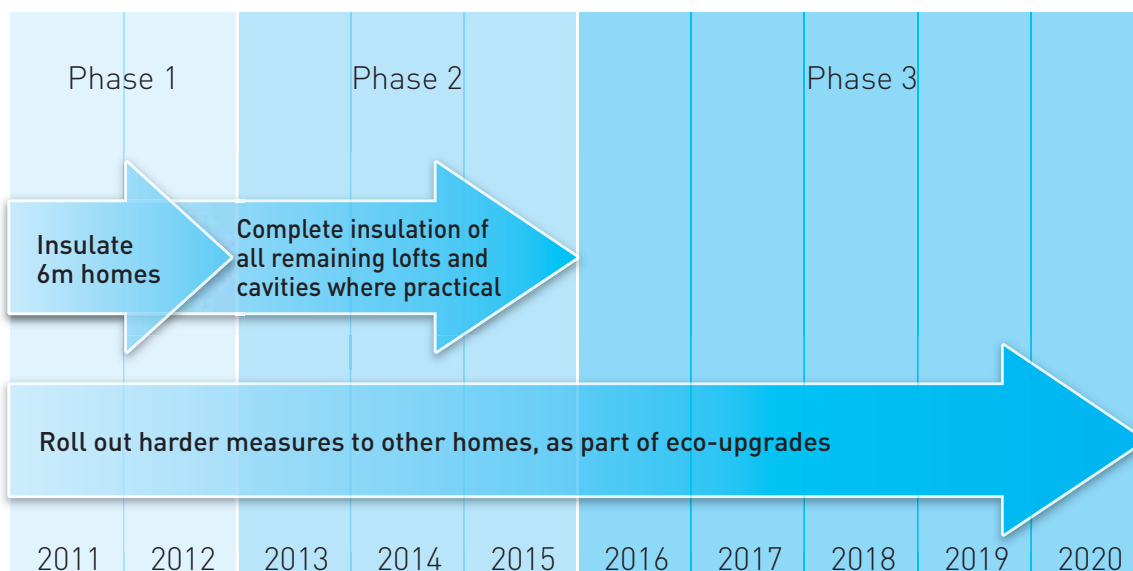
Phase 1

Phase 2

Phase 3

Insulate 6m homes

Complete insulation of all remaining lofts and cavities where practical

Roll out harder measures to other homes, as part of eco-upgrades

2011 2012 2013 2014 2015 2016 2017 2018 2019 2020